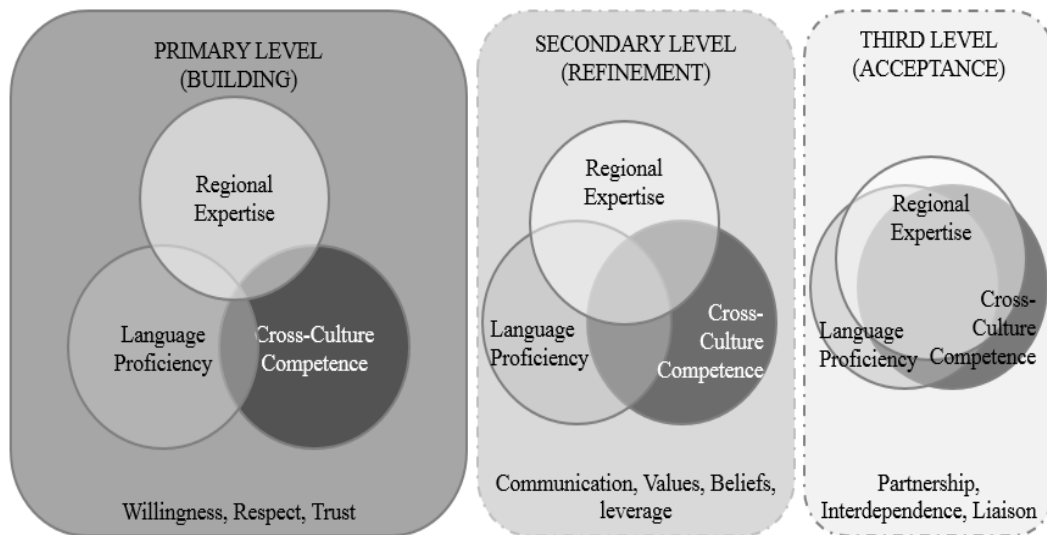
PRIMARY LEVEL (BUILDING)

Regional Expertise

Language Proficiency

Cross-Culture Competence

Willingness, Respect, Trust

SECONDARY LEVEL (REFINEMENT)

Regional Expertise

Language Proficiency

Cross-Culture Competence

Communication, Values, Beliefs, leverage

THIRD LEVEL (ACCEPTANCE)

Regional Expertise

Language Proficiency

Cross-Culture Competence

Partnership, Interdependence, Liaison